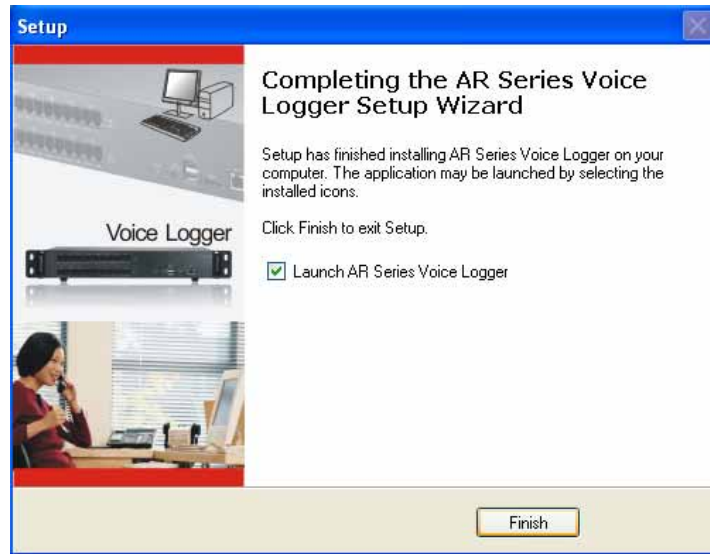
Setup

Voice Logger

Completing the AR Series Voice Logger Setup Wizard

Setup has finished installing AR Series Voice Logger on your computer. The application may be launched by selecting the installed icons.

Click Finish to exit Setup.

Launch AR Series Voice Logger

Finish